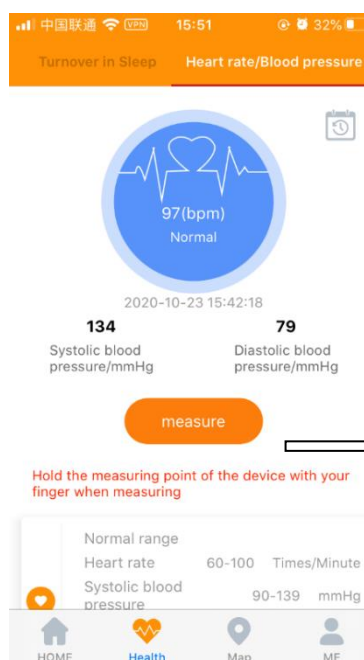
中国联通 VPN 15:51 32%

Turnover in Sleep Heart rate/Blood pressure

97(bpm)
Normal

2020-10-23 15:42:18

134
Systolic blood pressure/mmHg

79
Diastolic blood pressure/mmHg

measure

Hold the measuring point of the device with your finger when measuring

| Normal range | | |
|---|---|---|
| Heart rate | 60-100 | Times/Minute |
| Systolic blood pressure | 90-139 | mmHg |

HOME Health Map ME